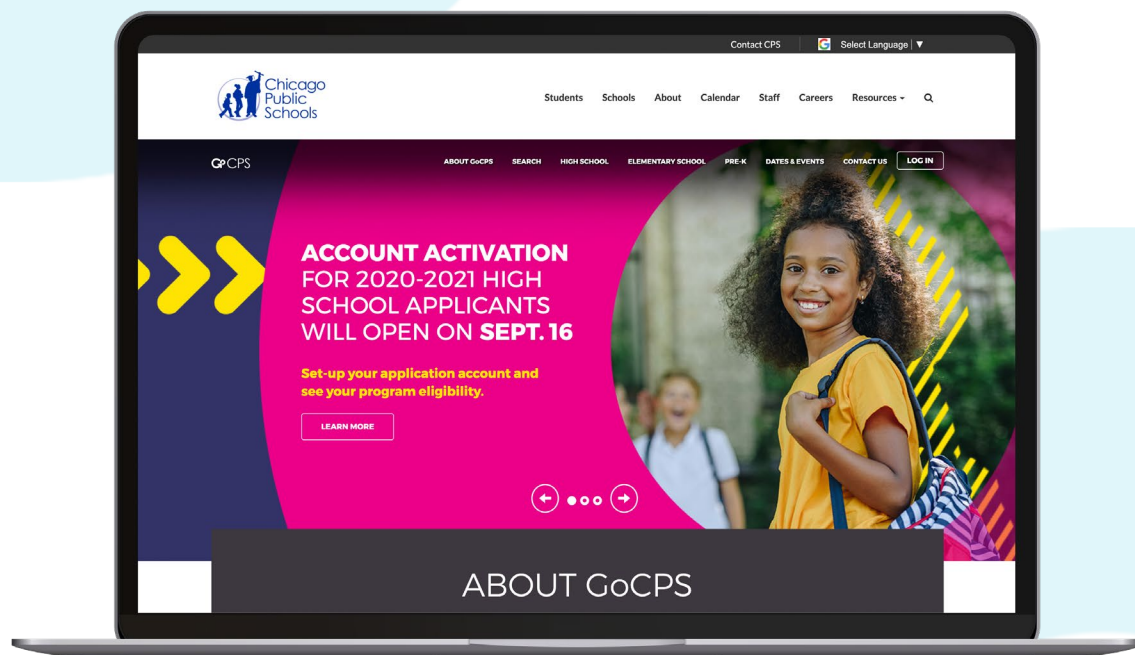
Contact CPS | Select Language | ▼

Chicago Public Schools

Students Schools About Calendar Staff Careers Resources

GoCPS

ABOUT GoCPS SEARCH HIGH SCHOOL ELEMENTARY SCHOOL PRE-K DATES & EVENTS CONTACT US LOG IN

ACCOUNT ACTIVATION FOR 2020-2021 HIGH SCHOOL APPLICANTS WILL OPEN ON SEPT. 16

Set-up your application account and see your program eligibility.

LEARN MORE

ABOUT GoCPS